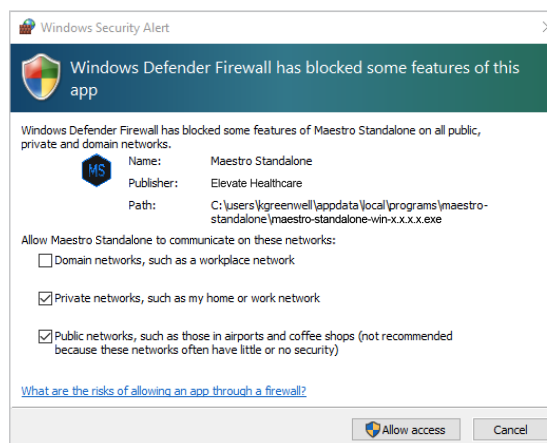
Windows Security Alert

Windows Defender Firewall has blocked some features of this app

Windows Defender Firewall has blocked some features of Maestro Standalone on all public, private and domain networks.

MS

| | |
|---|---|
| Name: | Maestro Standalone |
| Publisher: | Elevate Healthcare |
| Path: | C:\users\kgreenwell\appdata\local\programs\maestro-standalone\maestro-standalone-win-x.x.x.x.exe |

Allow Maestro Standalone to communicate on these networks:

Domain networks, such as a workplace network

Private networks, such as my home or work network

Public networks, such as those in airports and coffee shops (not recommended because these networks often have little or no security)

What are the risks of allowing an app through a firewall?

Allow access

Cancel